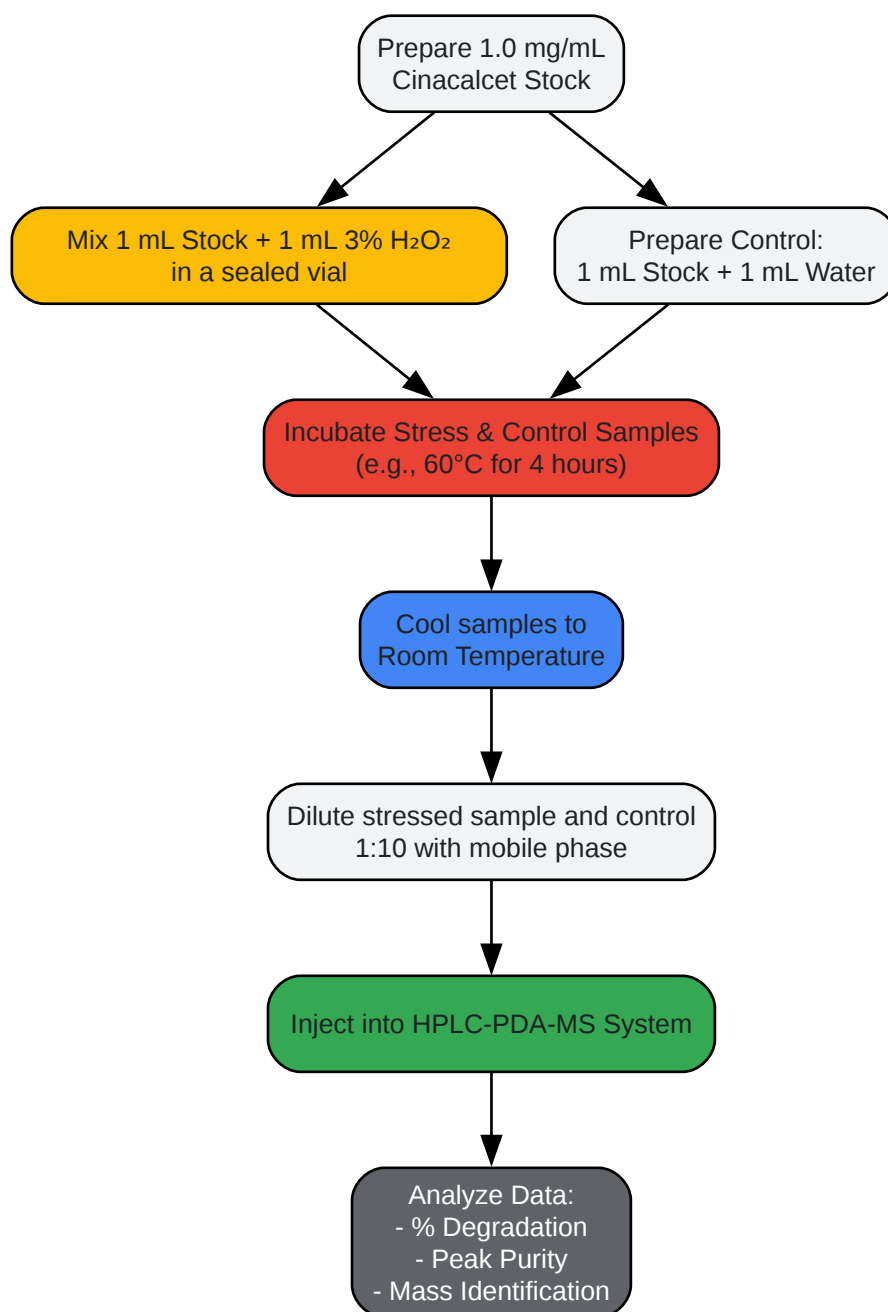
Prepare 1.0 mg/mL Cinacalcet Stock

Mix 1 mL Stock + 1 mL 3% $H_2O_2$ in a sealed vial

Prepare Control: 1 mL Stock + 1 mL Water

Incubate Stress & Control Samples (e.g., 60°C for 4 hours)

Cool samples to Room Temperature

Dilute stressed sample and control 1:10 with mobile phase

Inject into HPLC-PDA-MS System

Analyze Data:
- % Degradation
- Peak Purity
- Mass Identification